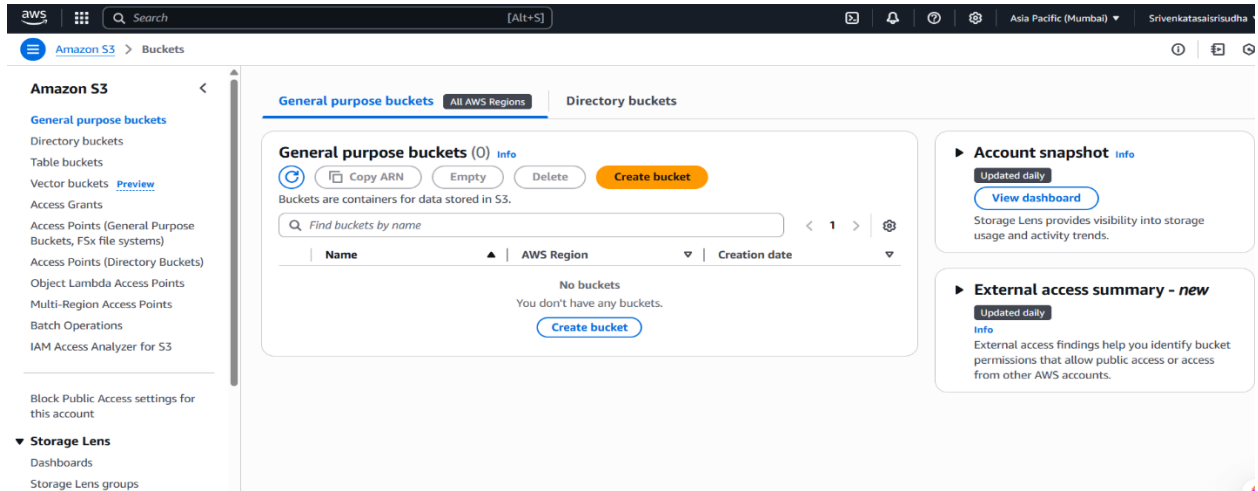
aws

Search [Alt+S]

Asia Pacific (Mumbai) ▼ Srivenkatasaisrisudha ▼

Amazon S3 > Buckets

Amazon S3

General purpose buckets
Directory buckets
Table buckets
Vector buckets Preview
Access Grants
Access Points (General Purpose Buckets, FSx file systems)
Access Points (Directory Buckets)
Object Lambda Access Points
Multi-Region Access Points
Batch Operations
IAM Access Analyzer for S3

Block Public Access settings for this account

▼ Storage Lens
Dashboards
Storage Lens groups

General purpose buckets All AWS Regions Directory buckets

General purpose buckets (0) Info

Copy ARN Empty Delete Create bucket

Buckets are containers for data stored in S3.

Find buckets by name < 1 >

| Name ▲ | AWS Region ▽ | Creation date ▽ |
|---|---|---|

No buckets
You don't have any buckets.
Create bucket

▶ Account snapshot Info
Updated daily
View dashboard
Storage Lens provides visibility into storage usage and activity trends.

▶ External access summary - new
Updated daily
Info
External access findings help you identify bucket permissions that allow public access or access from other AWS accounts.